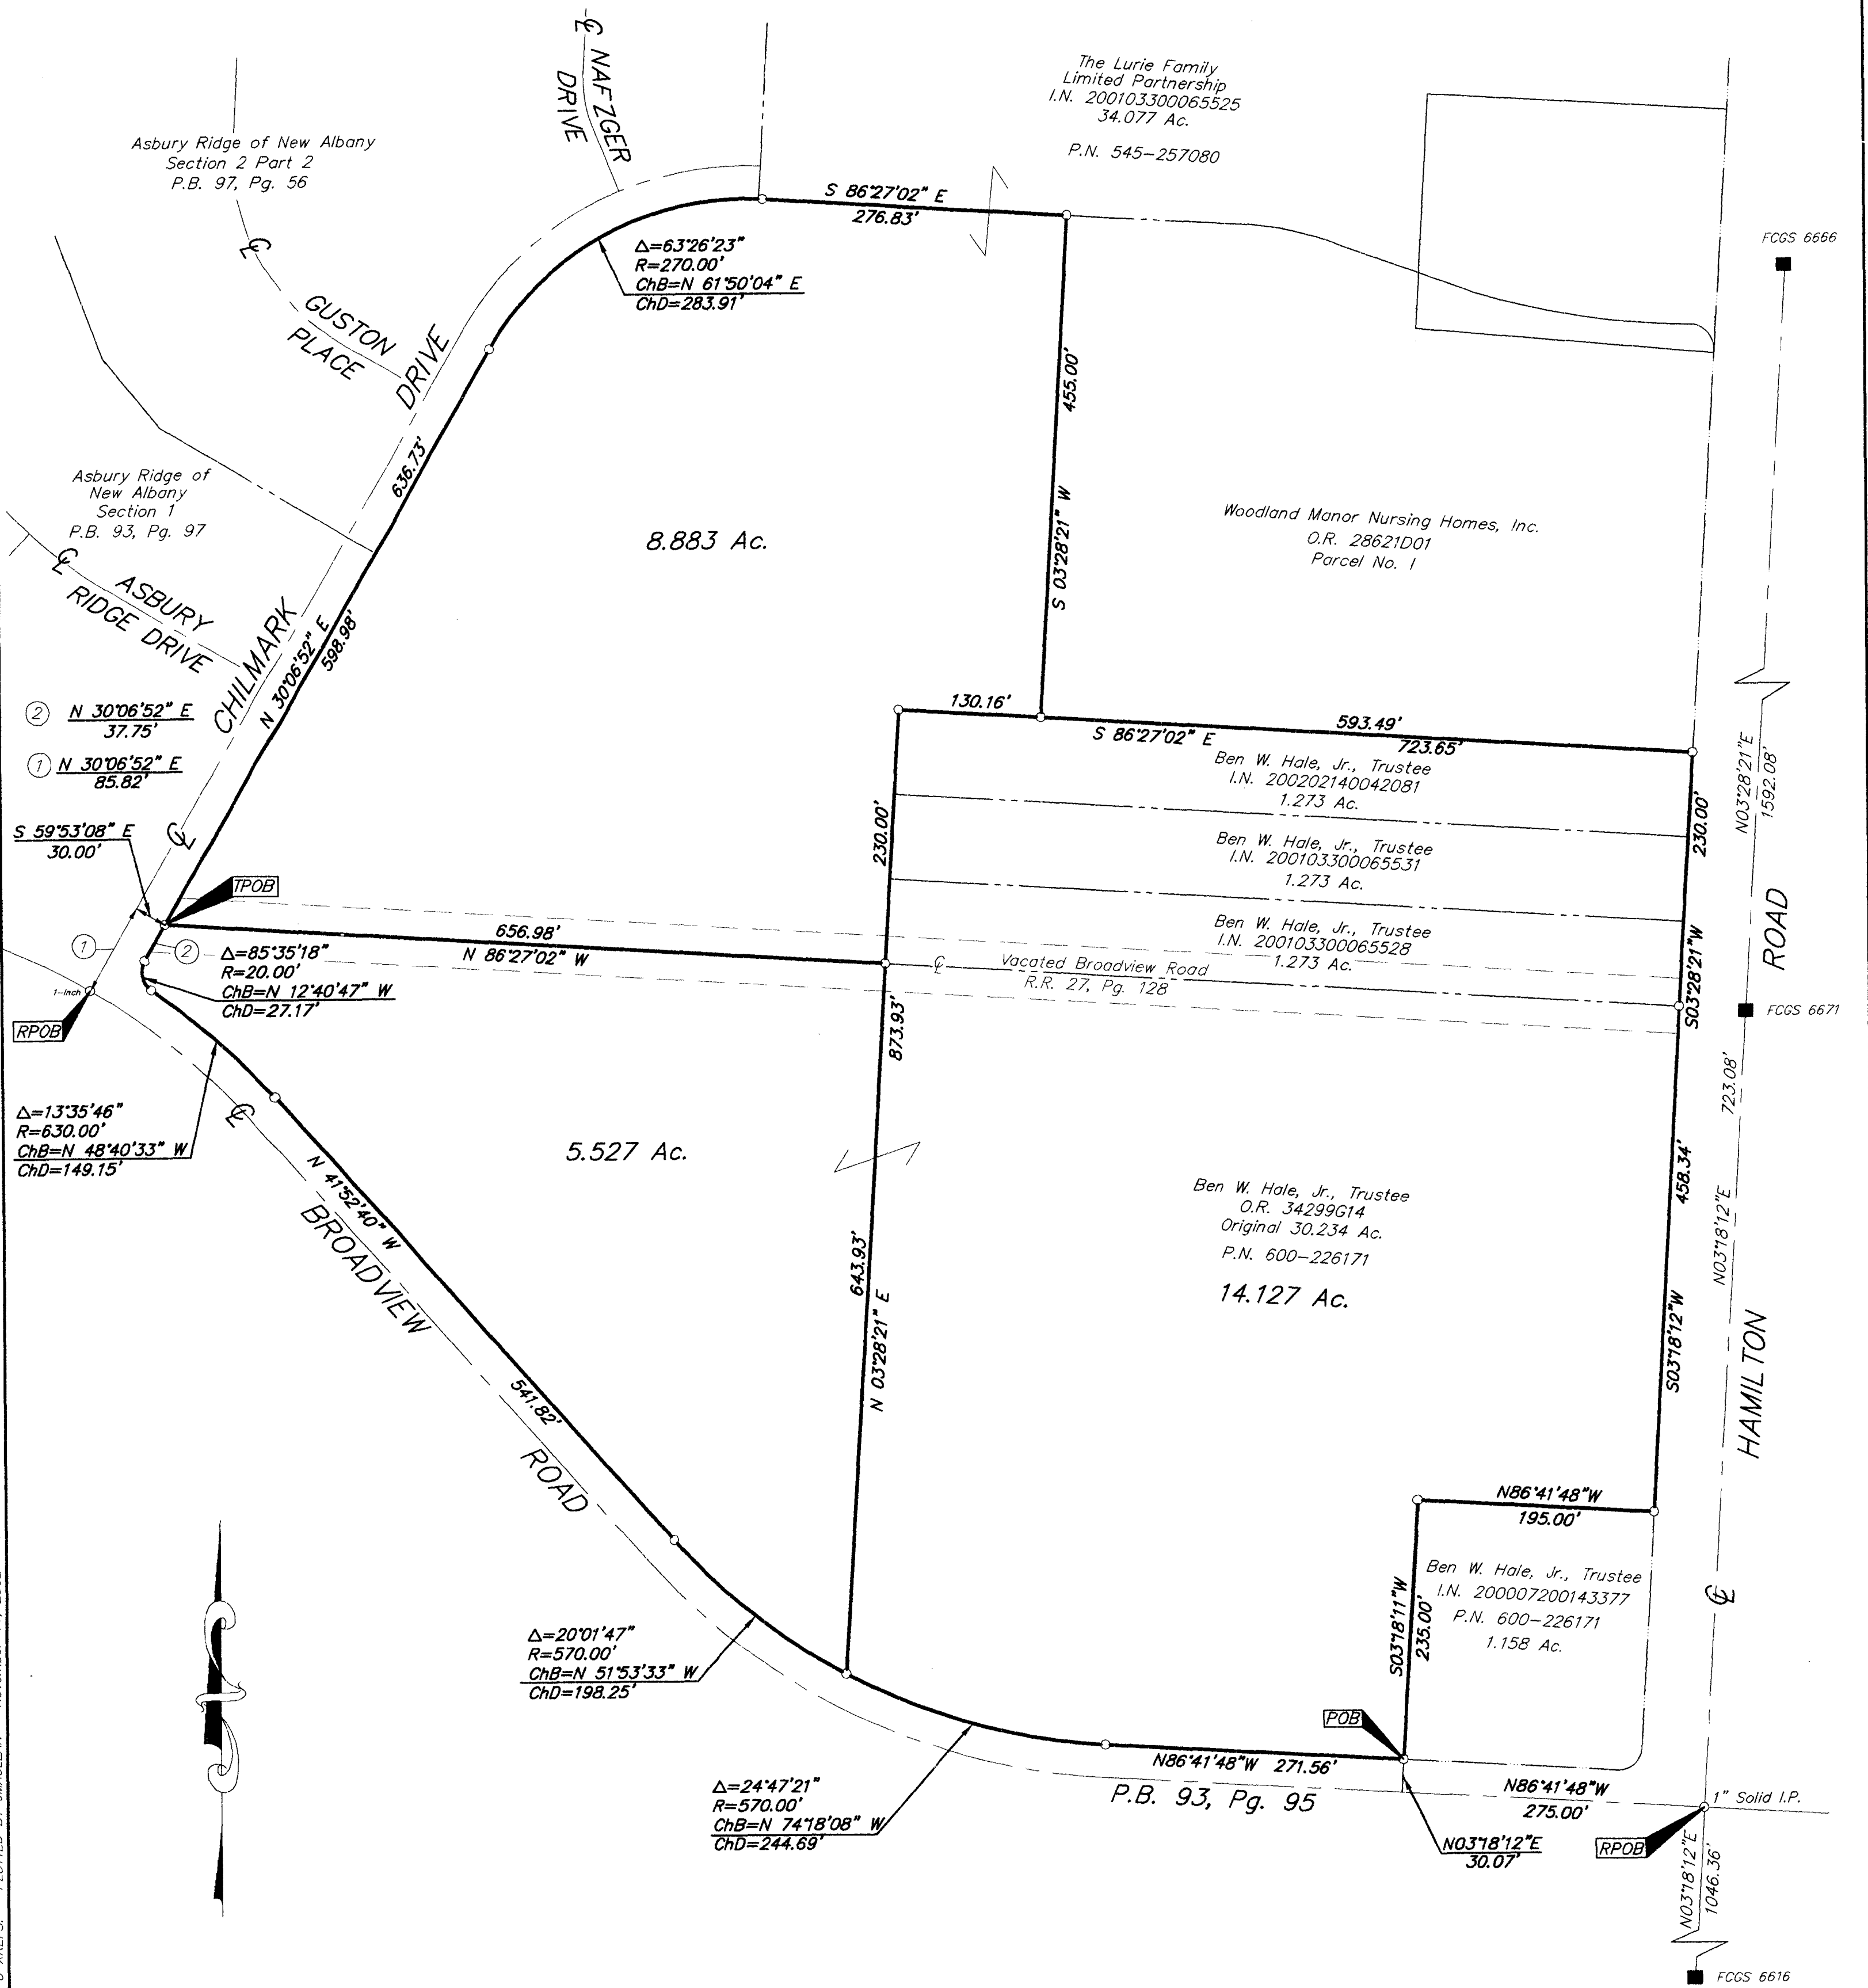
℄ NAFZGER DRIVE

The Lurie Family Limited Partnership
I.N. 200103300065525
34.077 Ac.

P.N. 545-257080

Asbury Ridge of New Albany
Section 2 Part 2
P.B. 97, Pg. 56

S 86°27'02" E
276.83'

Δ=63°26'23"
R=270.00'
ChB=N 61°50'04" E
ChD=283.91'

FCGS 6666

℄ GUSTON PLACE

DRIVE

455.00'

S 03°28'21" W

636.73'

Asbury Ridge of New Albany
Section 1
P.B. 93, Pg. 97

8.883 Ac.

Woodland Manor Nursing Homes, Inc.
O.R. 28621D01
Parcel No. 1

℄ ASBURY RIDGE DRIVE

CHILMARK

N 30°06'52" E
598.98'

② N 30°06'52" E
37.75'

① N 30°06'52" E
85.82'

130.16'

593.49'

S 86°27'02" E

723.65'

Ben W. Hale, Jr., Trustee
I.N. 200202140042081
1.273 Ac.

N03°28'21"E
1592.08'

S 59°53'08" E
30.00'

℄

230.00'

Ben W. Hale, Jr., Trustee
I.N. 200103300065531
1.273 Ac.

230.00'

TPOB

ROAD

Ben W. Hale, Jr., Trustee
I.N. 200103300065528
1.273 Ac.

656.98'
N 86°27'02" W

① ②

Δ=85°35'18"
R=20.00'
ChB=N 12°40'47" W
ChD=27.17'

℄ Vacated Broadview Road
R.R. 27, Pg. 128

1-Inch

RPOB

873.93'

S03°28'21"W

FCGS 6671

723.08'

Δ=13°35'46"
R=630.00'
ChB=N 48°40'33" W
ChD=149.15'

5.527 Ac.

℄

N 41°52'40" W

BROADVIEW

Ben W. Hale, Jr., Trustee
O.R. 34299G14
Original 30.234 Ac.
P.N. 600-226171

458.34'

N03°18'12"E

14.127 Ac.

643.93'

N 03°28'21" E

S03°18'12"W

HAMILTON

541.82'

ROAD

N86°41'48"W
195.00'

Ben W. Hale, Jr., Trustee
I.N. 200007200143377
P.N. 600-226171
1.158 Ac.

℄

S03°18'11"W
235.00'

Δ=20°01'47"
R=570.00'
ChB=N 51°53'33" W
ChD=198.25'

POB

N86°41'48"W 271.56'

Δ=24°47'21"
R=570.00'
ChB=N 74°18'08" W
ChD=244.69'

P.B. 93, Pg. 95

N86°41'48"W
275.00'

1" Solid I.P.

N03°18'12"E
30.07'

RPOB

N03°18'12"E
1046.36'

FCGS 6616